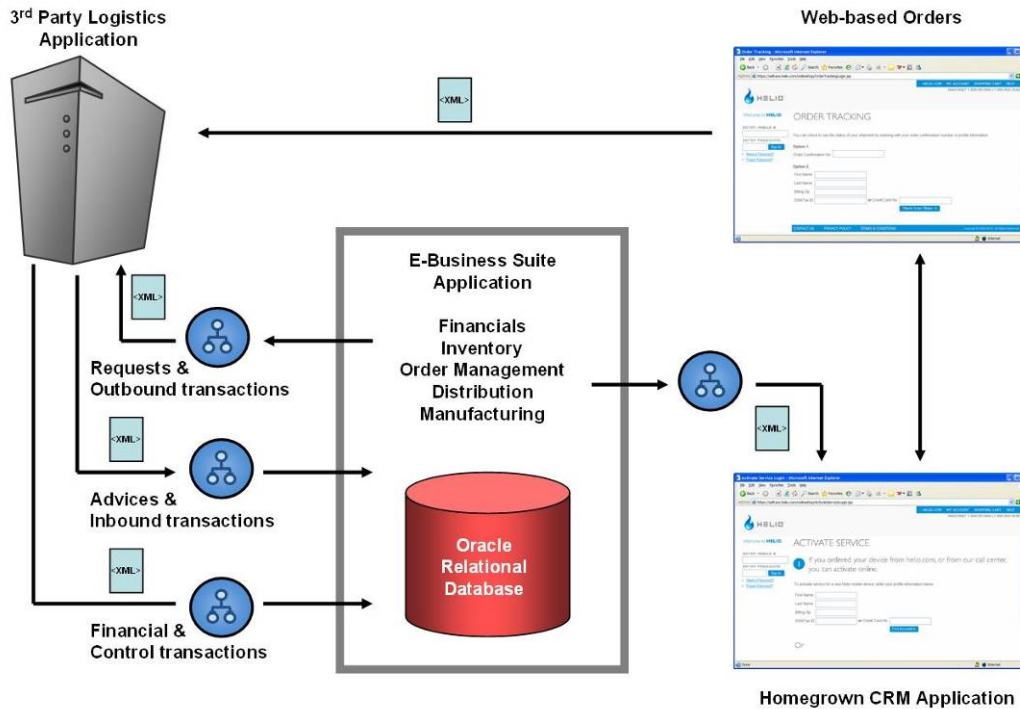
3rd Party Logistics Application

Web-based Orders

<XML>

HELIO

ORDER TRACKING

E-Business Suite Application

Financials
Inventory
Order Management
Distribution
Manufacturing

<XML>

Requests & Outbound transactions

<XML>

Advices & Inbound transactions

<XML>

Financial & Control transactions

Oracle Relational Database

<XML>

HELIO

ACTIVATE SERVICE

If you ordered your device from helio.com, or from our call center, you can activate online.

Or

Homegrown CRM Application